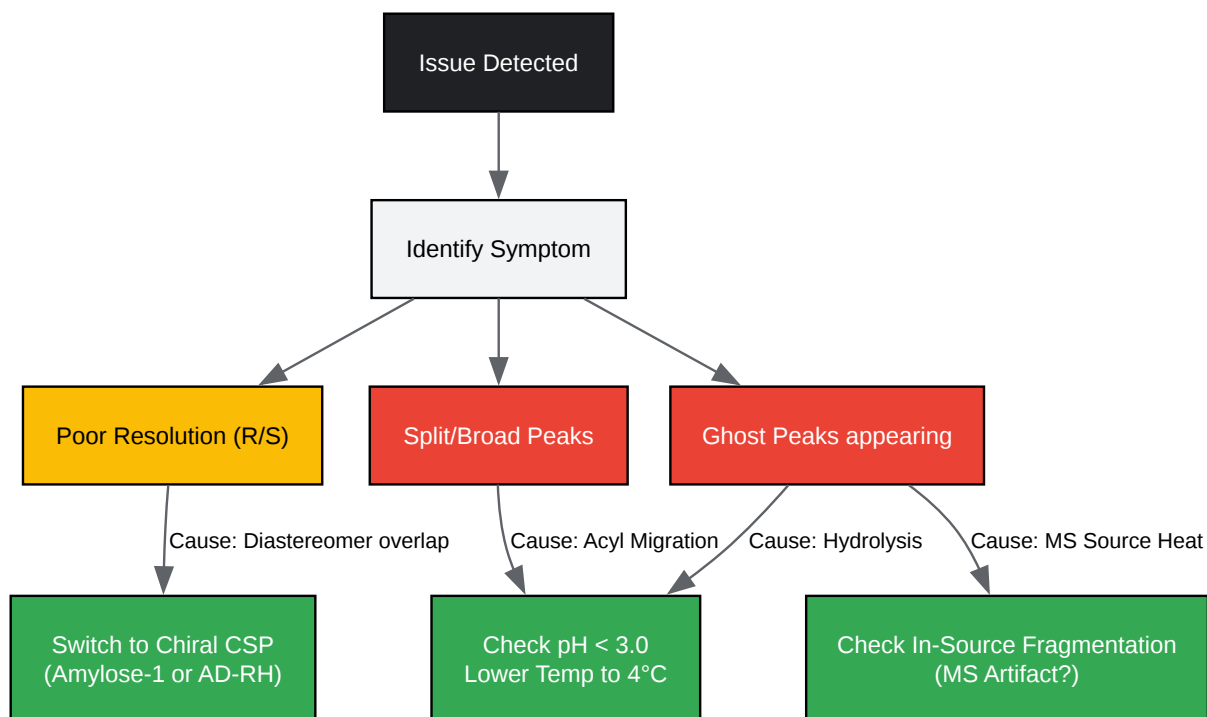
Issue Detected

Identify Symptom

Poor Resolution (R/S)

Split/Broad Peaks

Ghost Peaks appearing

Cause: Diastereomer overlap

Cause: Acyl Migration

Cause: Hydrolysis

Cause: MS Source Heat

Switch to Chiral CSP (Amylose-1 or AD-RH)

Check pH < 3.0
Lower Temp to 4°C

Check In-Source Fragmentation (MS Artifact?)